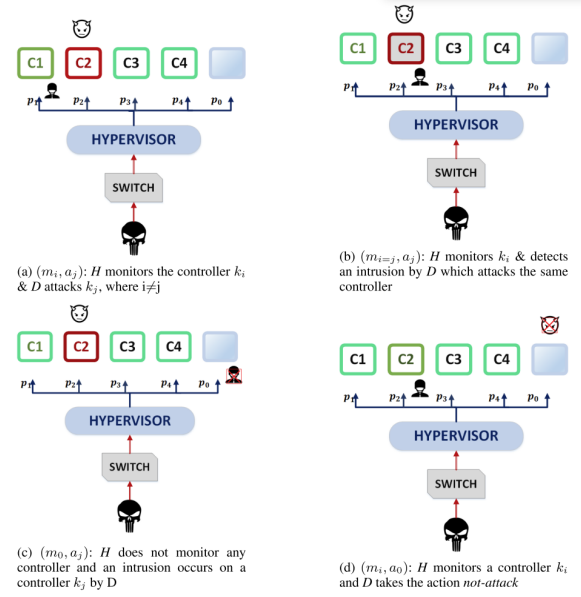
C1 C2 C3 C4

$p_1$ $p_2$ $p_3$ $p_4$ $p_0$

HYPERVISOR

SWITCH

(a) $(m_i, a_j)$: $H$ monitors the controller $k_i$ & $D$ attacks $k_j$, where i≠j

C1 C2 C3 C4

$p_1$ $p_2$ $p_3$ $p_4$ $p_0$

HYPERVISOR

SWITCH

(b) $(m_{i=j}, a_j)$: $H$ monitors $k_i$ & detects an intrusion by $D$ which attacks the same controller

C1 C2 C3 C4

$p_1$ $p_2$ $p_3$ $p_4$ $p_0$

HYPERVISOR

SWITCH

(c) $(m_0, a_j)$: $H$ does not monitor any controller and an intrusion occurs on a controller $k_j$ by D

C1 C2 C3 C4

$p_1$ $p_2$ $p_3$ $p_4$ $p_0$

HYPERVISOR

SWITCH

(d) $(m_i, a_0)$: $H$ monitors a controller $k_i$ and $D$ takes the action *not-attack*